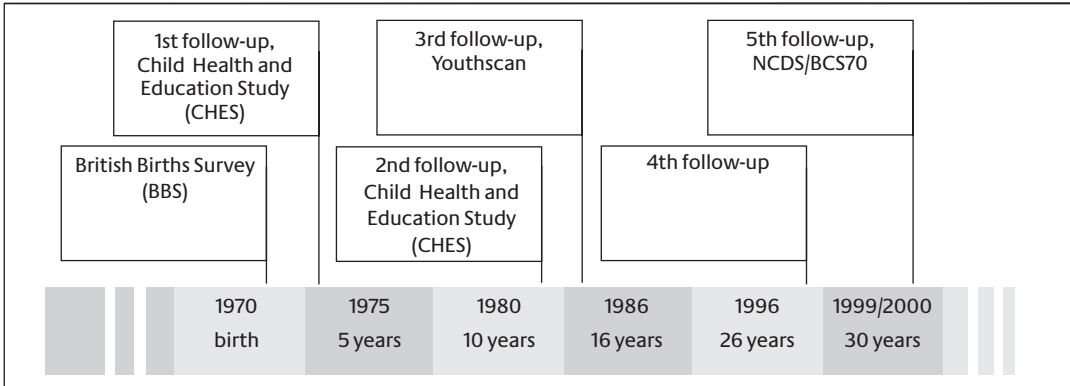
1st follow-up, Child Health and Education Study (CHES)

3rd follow-up, Youthscan

5th follow-up, NCDS/BCS70

British Births Survey (BBS)

2nd follow-up, Child Health and Education Study (CHES)

4th follow-up

| 1970 | 1975 | 1980 | 1986 | 1996 | 1999/2000 |
|---|---|---|---|---|---|
| birth | 5 years | 10 years | 16 years | 26 years | 30 years |